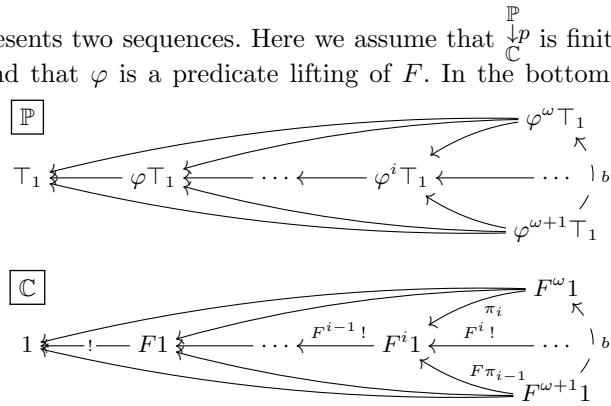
esents two sequences. Here we assume that $\overset{\mathbb{P}}{\underset{\mathbb{C}}{\downarrow}} p$ is finit nd that $\varphi$ is a predicate lifting of $F$. In the bottom

$\mathbb{P}$

$\top_1$ $\varphi\top_1$ $\cdots$ $\varphi^i\top_1$ $\cdots$ $\varphi^\omega\top_1$ $b$ $\varphi^{\omega+1}\top_1$

$\mathbb{C}$

$1$ $!$ $F1$ $\cdots$ $F^{i-1}!$ $F^i1$ $F^i!$ $\cdots$ $F^\omega 1$ $\pi_i$ $F\pi_{i-1}$ $b$ $F^{\omega+1}1$